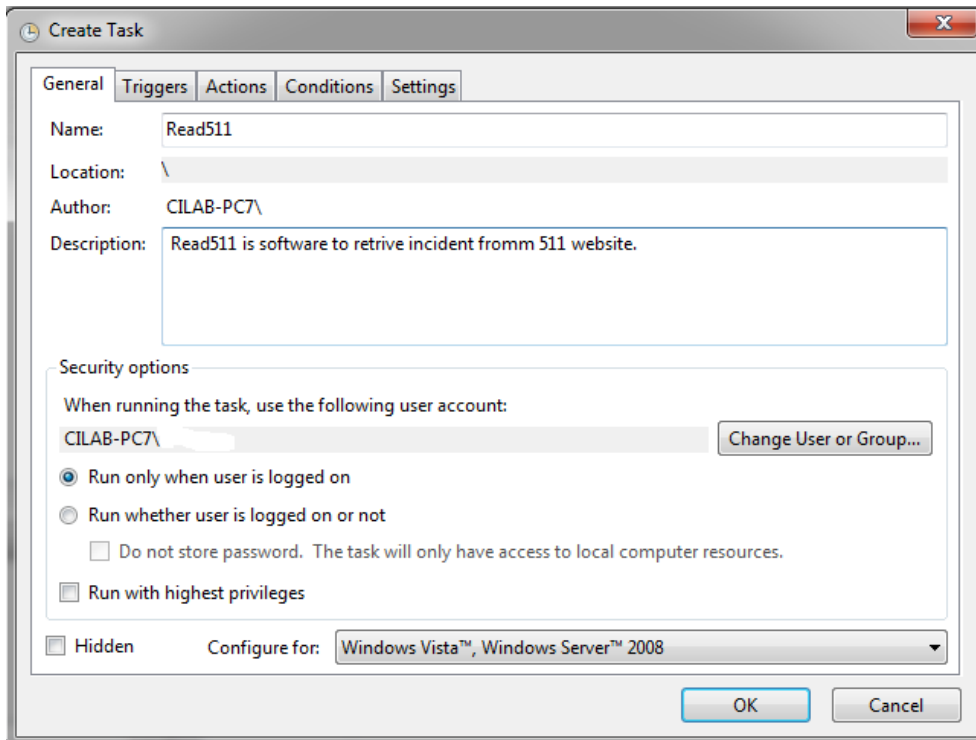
Create Task

General Triggers Actions Conditions Settings

Name: Read511

Location: \

Author: CILAB-PC7\

Description: Read511 is software to retrive incident fromm 511 website.

Security options

When running the task, use the following user account:

CILAB-PC7\

Change User or Group...

Run only when user is logged on

Run whether user is logged on or not

Do not store password. The task will only have access to local computer resources.

Run with highest privileges

Hidden

Configure for: Windows Vista™, Windows Server™ 2008

OK

Cancel